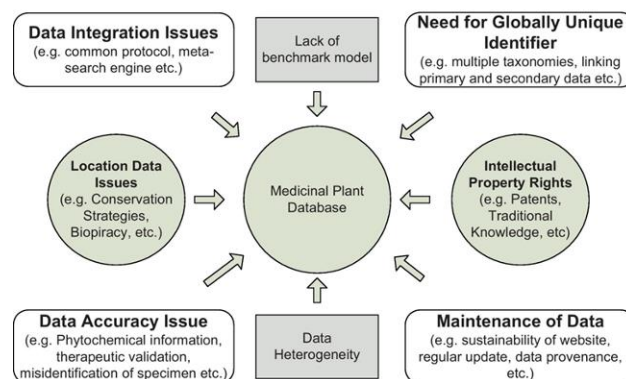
Data Integration Issues
(e.g. common protocol, metasearch engine etc.)

Lack of benchmark model

Need for Globally Unique Identifier
(e.g. multiple taxonomies, linking primary and secondary data etc.)

Location Data Issues
(e.g. Conservation Strategies, Biopiracy, etc.)

Medicinal Plant Database

Intellectual Property Rights
(e.g. Patents, Traditional Knowledge, etc)

Data Accuracy Issue
(e.g. Phytochemical information, therapeutic validation, misidentification of specimen etc.)

Data Heterogeneity

Maintenance of Data
(e.g. sustainability of website, regular update, data provenance, etc.)